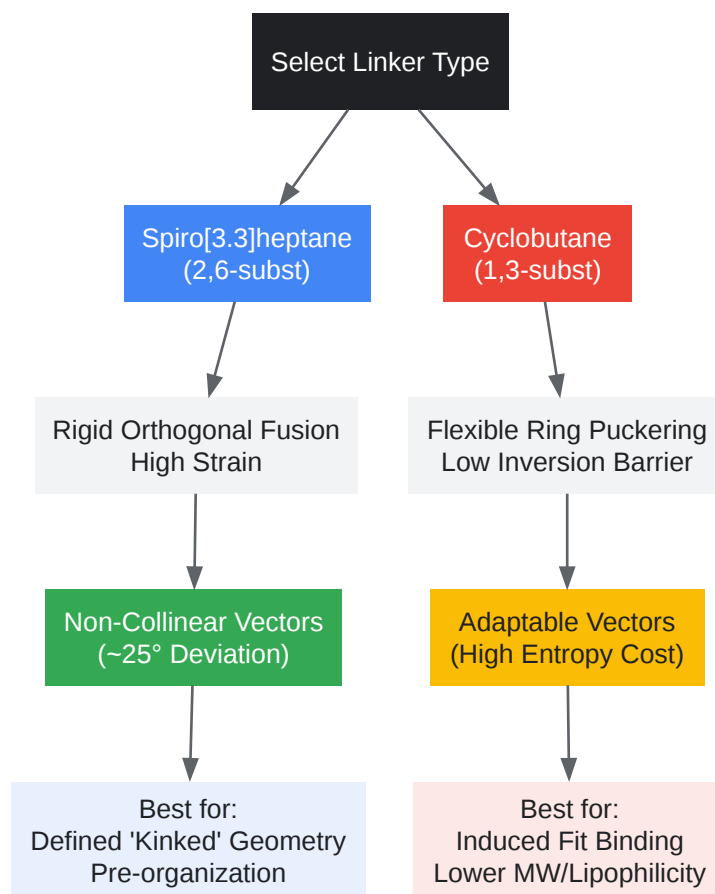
Select Linker Type

Spiro[3.3]heptane
(2,6-subst)

Cyclobutane
(1,3-subst)

Rigid Orthogonal Fusion
High Strain

Flexible Ring Puckering
Low Inversion Barrier

Non-Collinear Vectors
(~25° Deviation)

Adaptable Vectors
(High Entropy Cost)

Best for:
Defined 'Kinked' Geometry
Pre-organization

Best for:
Induced Fit Binding
Lower MW/Lipophilicity